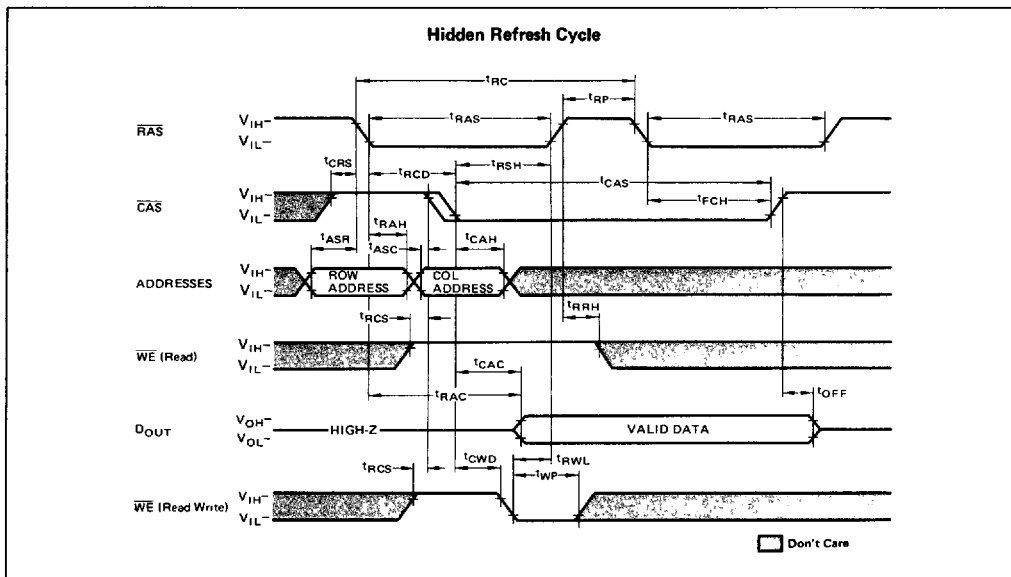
Hidden Refresh Cycle

$t_{RC}$

$t_{RP}$

$\overline{RAS}$ $V_{IH}$– $V_{IL}$–

$t_{RAS}$

$t_{RAS}$

$t_{CRS}$

$t_{RCD}$

$t_{RSH}$

$t_{CAS}$

$\overline{CAS}$ $V_{IH}$– $V_{IL}$–

$t_{FCH}$

$t_{RAH}$

$t_{ASR}$

$t_{ASC}$

$t_{CAH}$

ADDRESSES $V_{IH}$– $V_{IL}$–

ROW ADDRESS

COL ADDRESS

$t_{RRH}$

$t_{RCS}$

$\overline{WE}$ (Read) $V_{IH}$– $V_{IL}$–

$t_{CAC}$

$t_{OFF}$

$t_{RAC}$

$D_{OUT}$ $V_{OH}$– $V_{OL}$–

HIGH-Z

VALID DATA

$t_{RCS}$

$t_{CWD}$

$t_{RWL}$

$t_{WP}$

$\overline{WE}$ (Read Write) $V_{IH}$– $V_{IL}$–

Don't Care